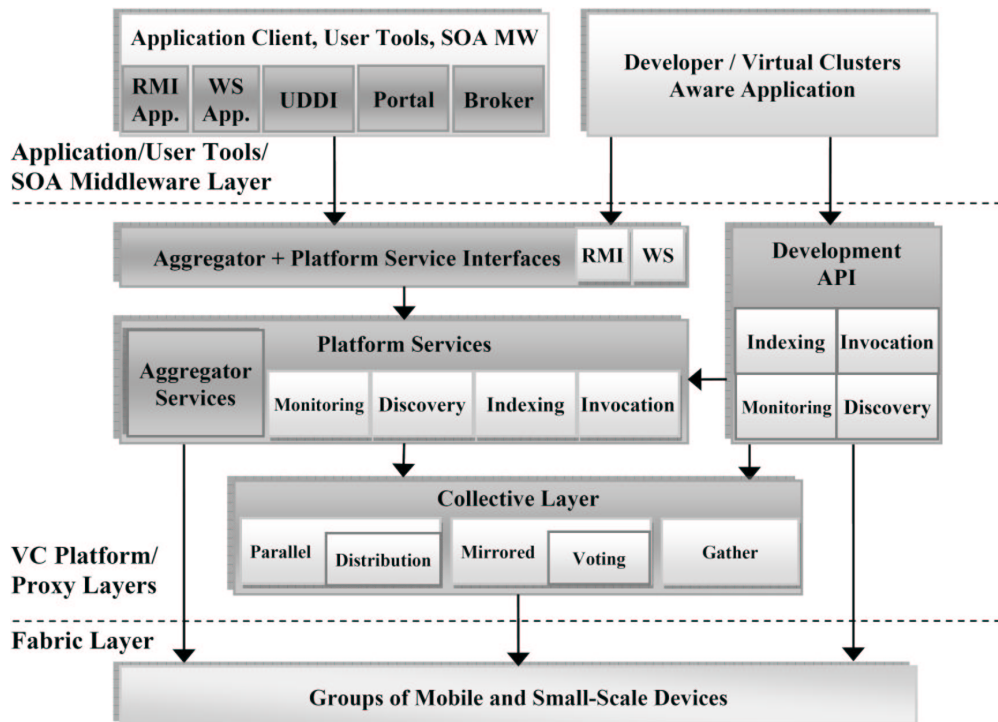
Application Client, User Tools, SOA MW

RMI App.

WS App.

UDDI

Portal

Broker

Developer / Virtual Clusters Aware Application

Application/User Tools/ SOA Middleware Layer

Aggregator + Platform Service Interfaces

RMI

WS

Development API

Platform Services

Aggregator Services

Monitoring

Discovery

Indexing

Invocation

Indexing

Invocation

Monitoring

Discovery

Collective Layer

Parallel

Distribution

Mirrored

Voting

Gather

VC Platform/ Proxy Layers

Fabric Layer

Groups of Mobile and Small-Scale Devices